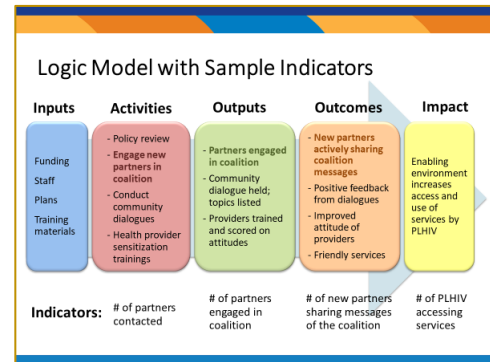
Logic Model with Sample Indicators

Inputs

Funding
Staff
Plans
Training materials

Activities

- Policy review
- Engage new partners in coalition
- Conduct community dialogues
- Health provider sensitization trainings

Outputs

- Partners engaged in coalition
- Community dialogue held; topics listed
- Providers trained and scored on attitudes

Outcomes

- New partners actively sharing coalition messages
- Positive feedback from dialogues
- Improved attitude of providers
- Friendly services

Impact

Enabling environment increases access and use of services by PLHIV

Indicators: # of partners contacted

# of partners engaged in coalition

# of new partners sharing messages of the coalition

# of PLHIV accessing services